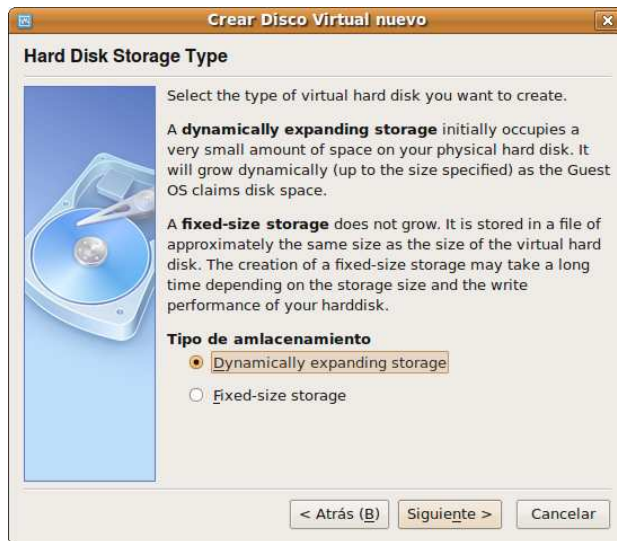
Crear Disco Virtual nuevo

Hard Disk Storage Type

Select the type of virtual hard disk you want to create.

A **dynamically expanding storage** initially occupies a very small amount of space on your physical hard disk. It will grow dynamically (up to the size specified) as the Guest OS claims disk space.

A **fixed-size storage** does not grow. It is stored in a file of approximately the same size as the size of the virtual hard disk. The creation of a fixed-size storage may take a long time depending on the storage size and the write performance of your harddisk.

**Tipo de amlacenamiento**

Dynamically expanding storage

Fixed-size storage

< Atrás (B)

Siguiente >

Cancelar